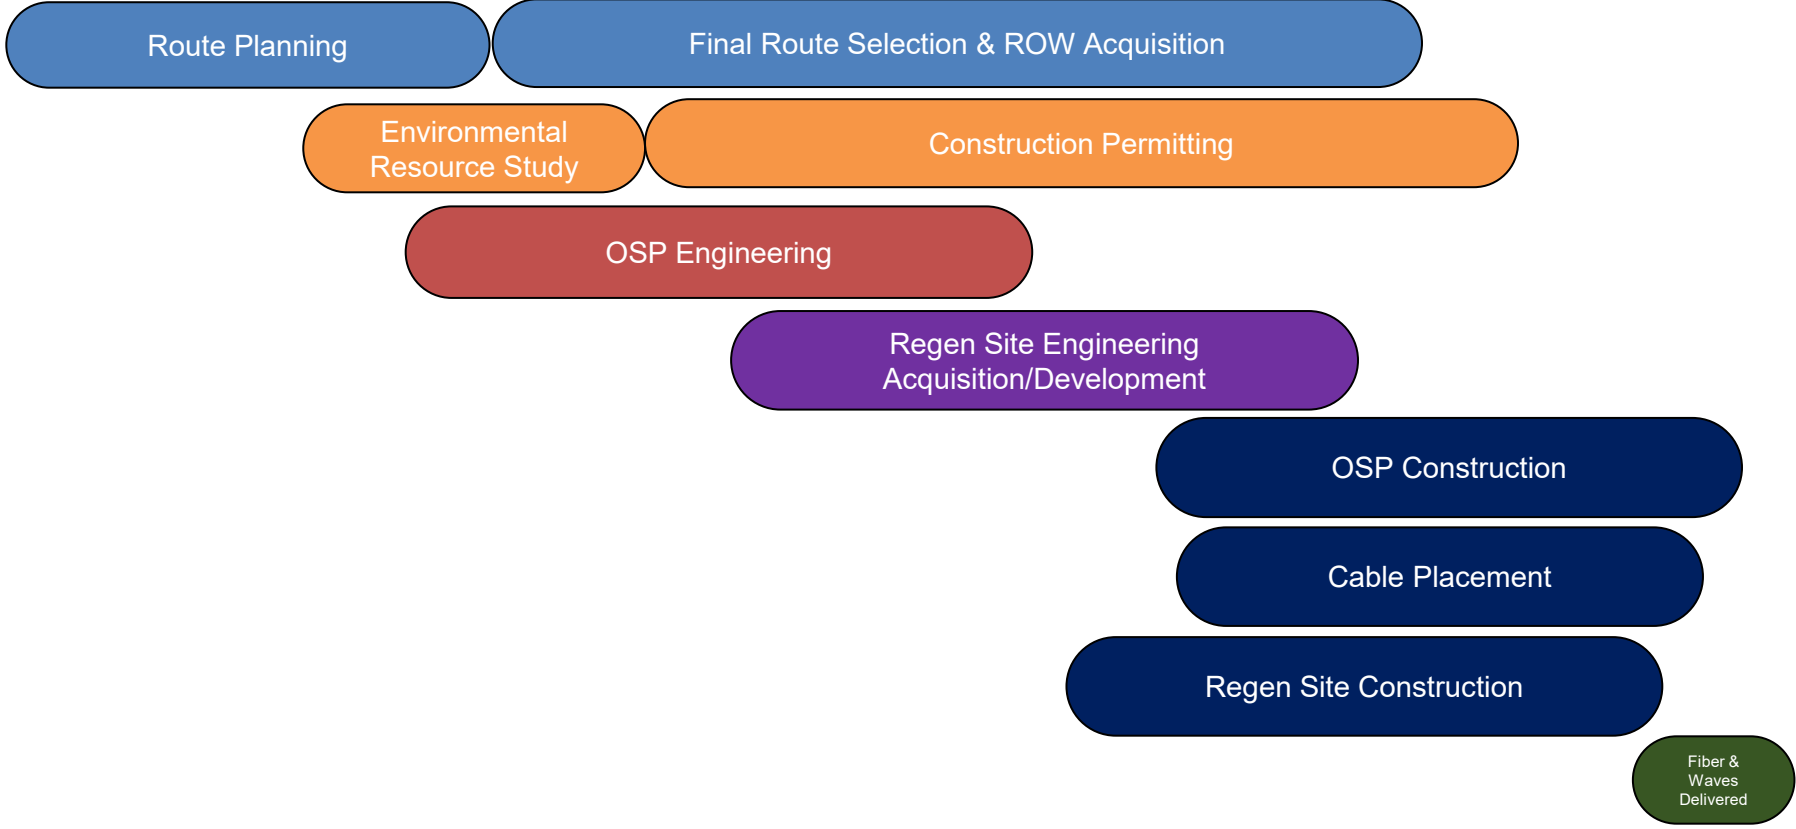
Route Planning

Final Route Selection & ROW Acquisition

Environmental Resource Study

Construction Permitting

OSP Engineering

Regen Site Engineering Acquisition/Development

OSP Construction

Cable Placement

Regen Site Construction

Fiber & Waves Delivered